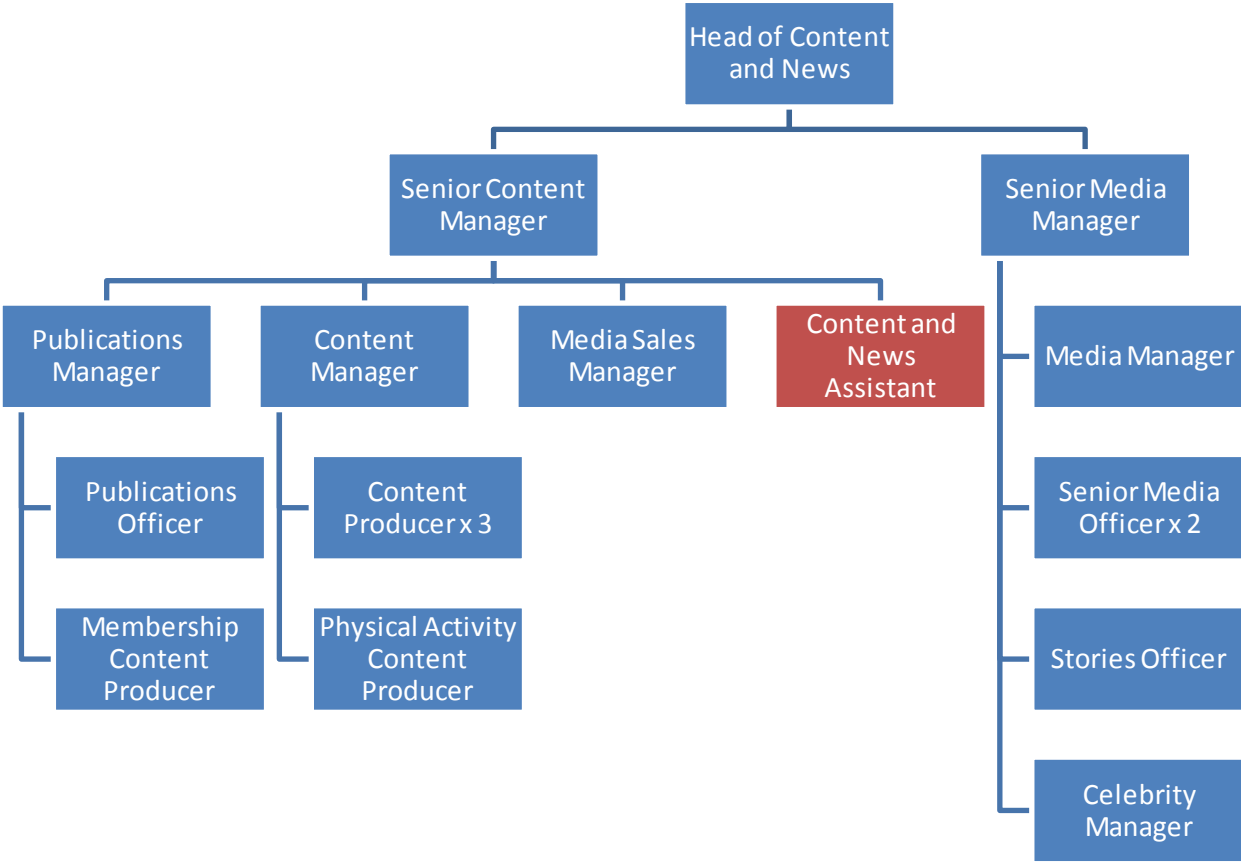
Head of Content and News

Senior Content Manager

Senior Media Manager

Publications Manager

Content Manager

Media Sales Manager

Content and News Assistant

Media Manager

Publications Officer

Content Producer x 3

Senior Media Officer x 2

Membership Content Producer

Physical Activity Content Producer

Stories Officer

Celebrity Manager